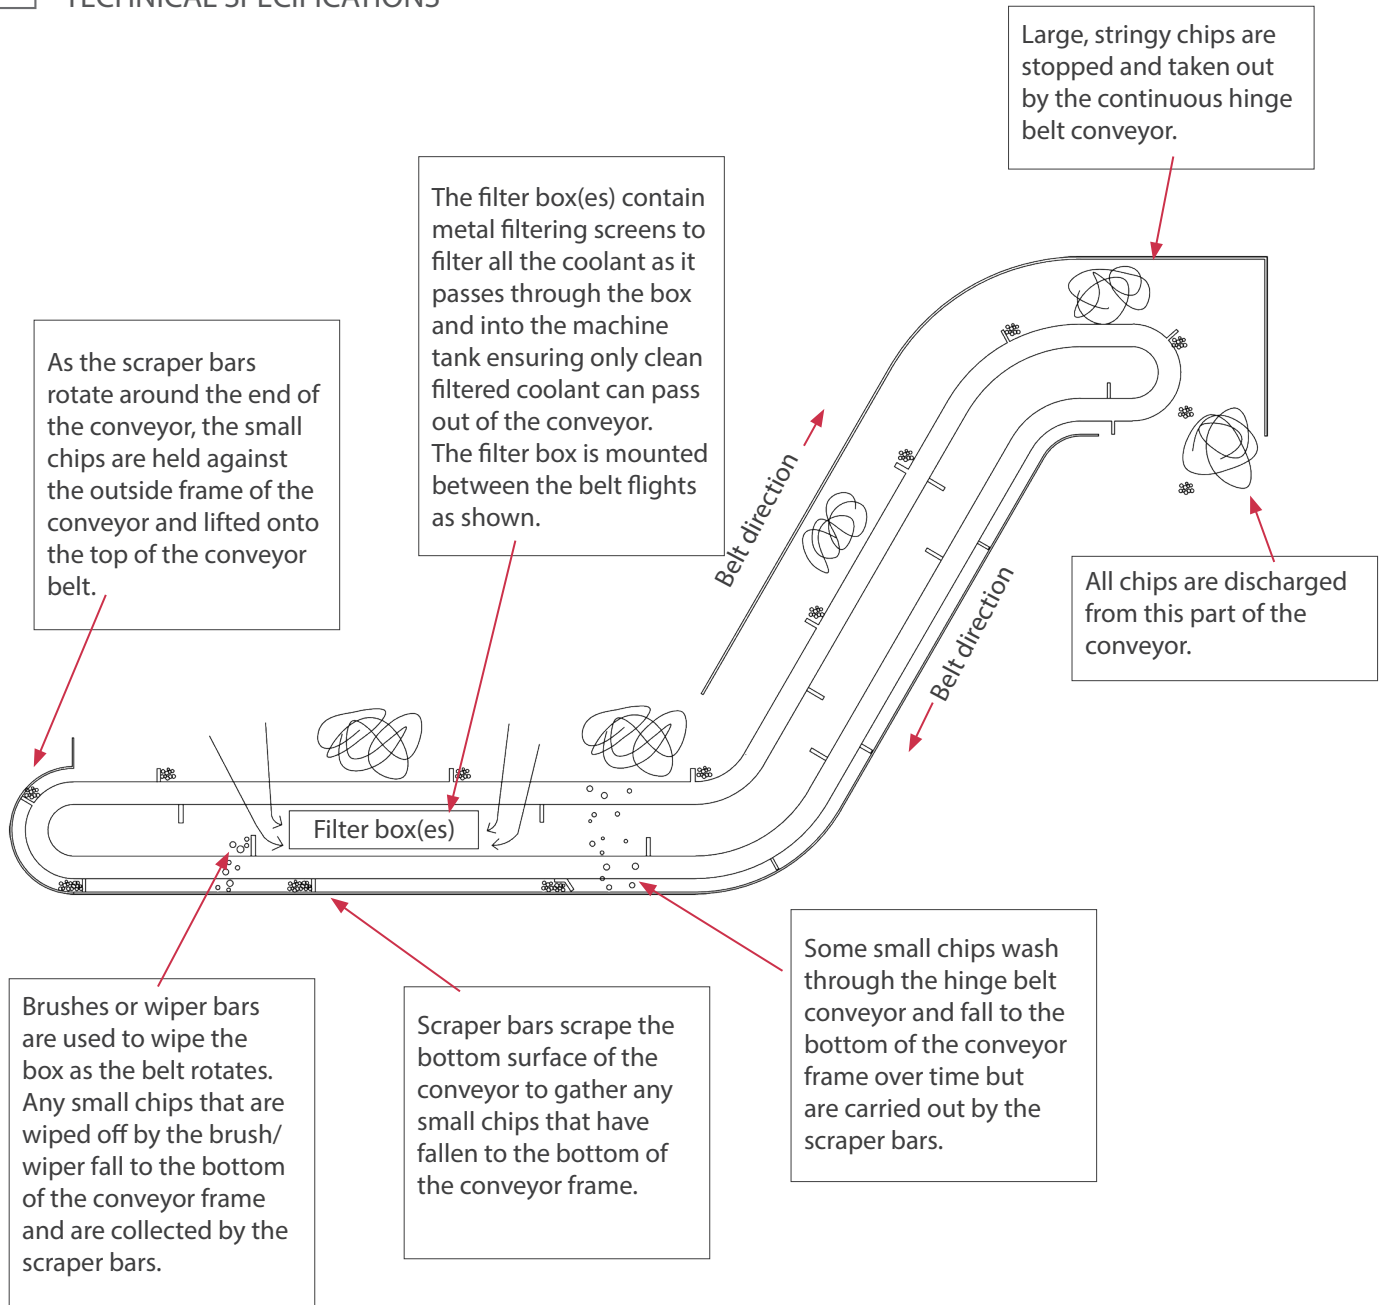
TECHNICAL SPECIFICATIONS

Large, stringy chips are stopped and taken out by the continuous hinge belt conveyor.

The filter box(es) contain metal filtering screens to filter all the coolant as it passes through the box and into the machine tank ensuring only clean filtered coolant can pass out of the conveyor. The filter box is mounted between the belt flights as shown.

As the scraper bars rotate around the end of the conveyor, the small chips are held against the outside frame of the conveyor and lifted onto the top of the conveyor belt.

Belt direction

Belt direction

All chips are discharged from this part of the conveyor.

Filter box(es)

Brushes or wiper bars are used to wipe the box as the belt rotates. Any small chips that are wiped off by the brush/ wiper fall to the bottom of the conveyor frame and are collected by the scraper bars.

Scraper bars scrape the bottom surface of the conveyor to gather any small chips that have fallen to the bottom of the conveyor frame.

Some small chips wash through the hinge belt conveyor and fall to the bottom of the conveyor frame over time but are carried out by the scraper bars.